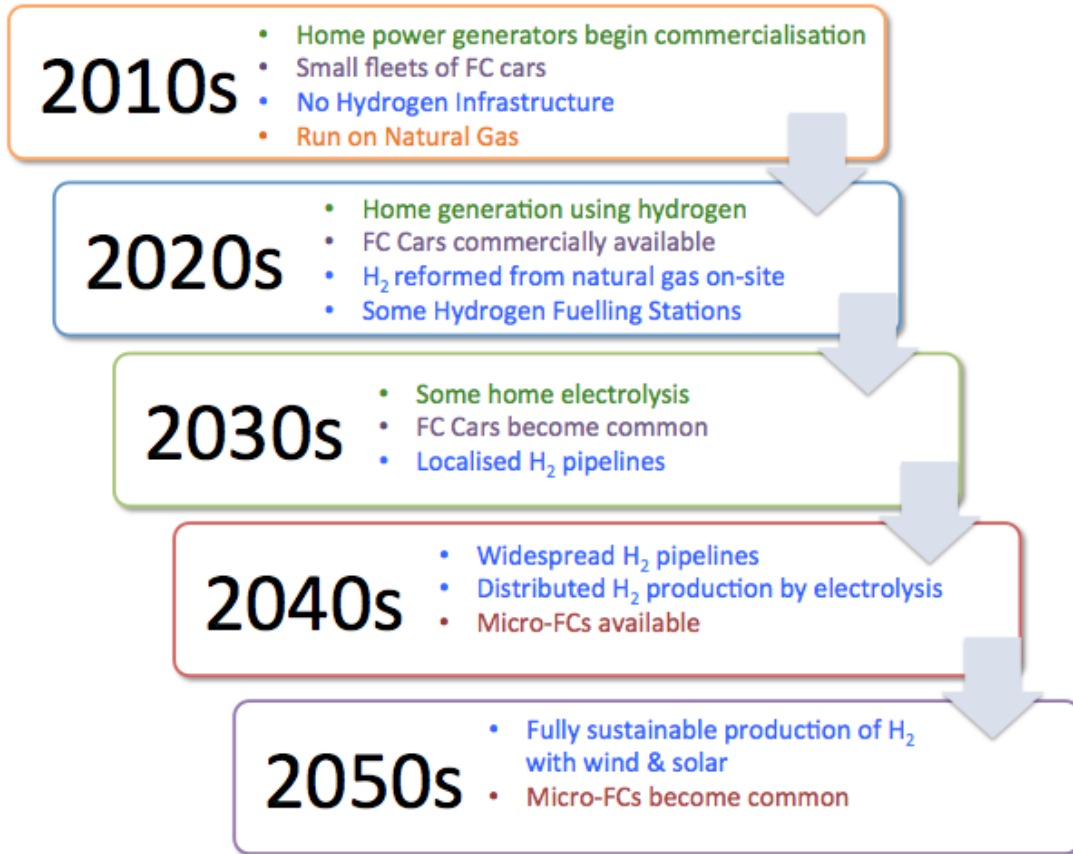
2010s
- Home power generators begin commercialisation
- Small fleets of FC cars
- No Hydrogen Infrastructure
- Run on Natural Gas

2020s
- Home generation using hydrogen
- FC Cars commercially available
- $H_2$ reformed from natural gas on-site
- Some Hydrogen Fuelling Stations

2030s
- Some home electrolysis
- FC Cars become common
- Localised $H_2$ pipelines

2040s
- Widespread $H_2$ pipelines
- Distributed $H_2$ production by electrolysis
- Micro-FCs available

2050s
- Fully sustainable production of $H_2$ with wind & solar
- Micro-FCs become common